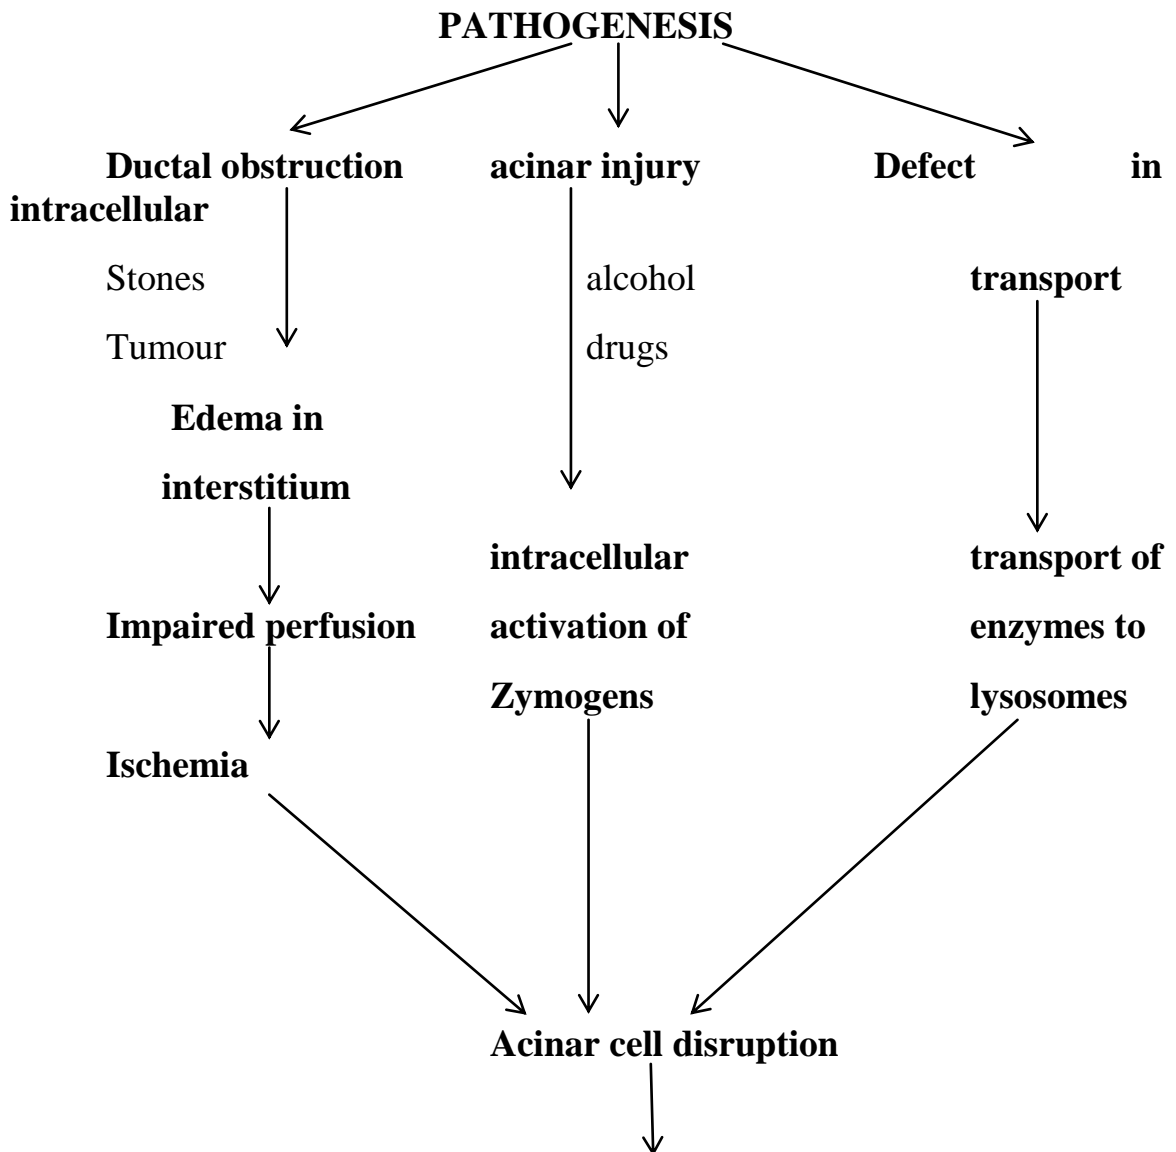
PATHOGENESIS

Ductal obstruction acinar injury Defect in intracellular

Stones alcohol transport

Tumour drugs

Edema in interstitium

intracellular activation of Zymogens

transport of enzymes to lysosomes

Impaired perfusion

Ischemia

Acinar cell disruption